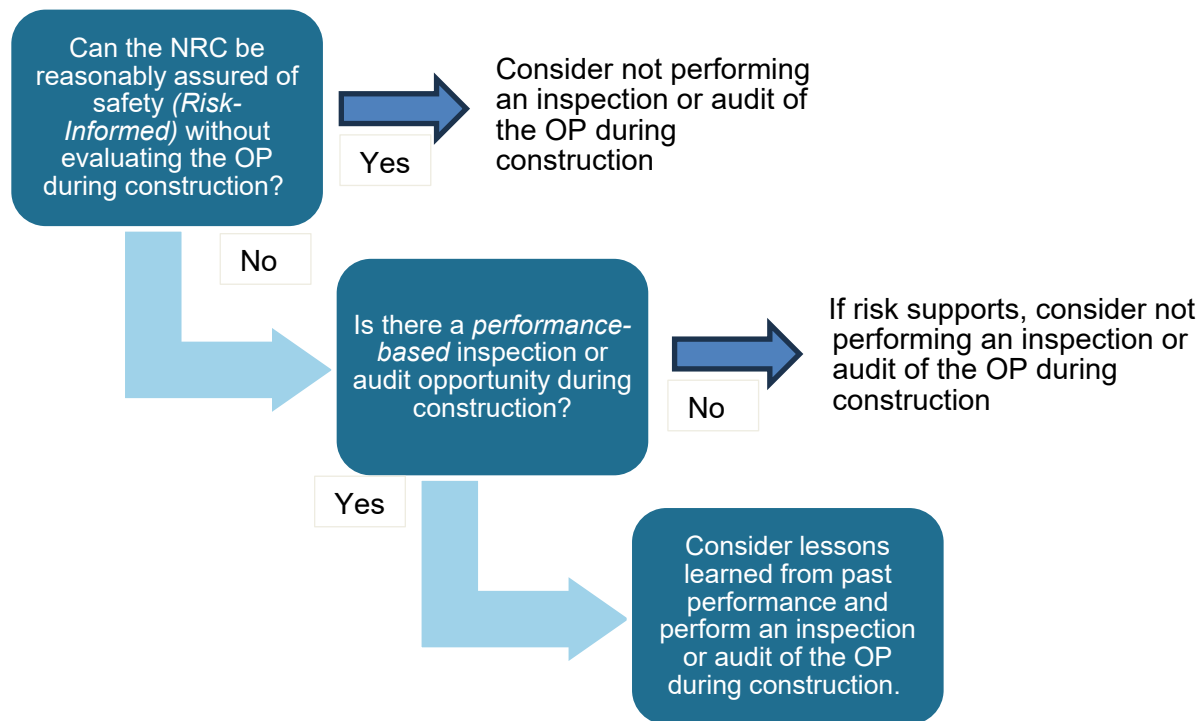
Can the NRC be reasonably assured of safety *(Risk-Informed)* without evaluating the OP during construction?

Yes

Consider not performing an inspection or audit of the OP during construction

No

Is there a *performance-based* inspection or audit opportunity during construction?

No

If risk supports, consider not performing an inspection or audit of the OP during construction

Yes

Consider lessons learned from past performance and perform an inspection or audit of the OP during construction.